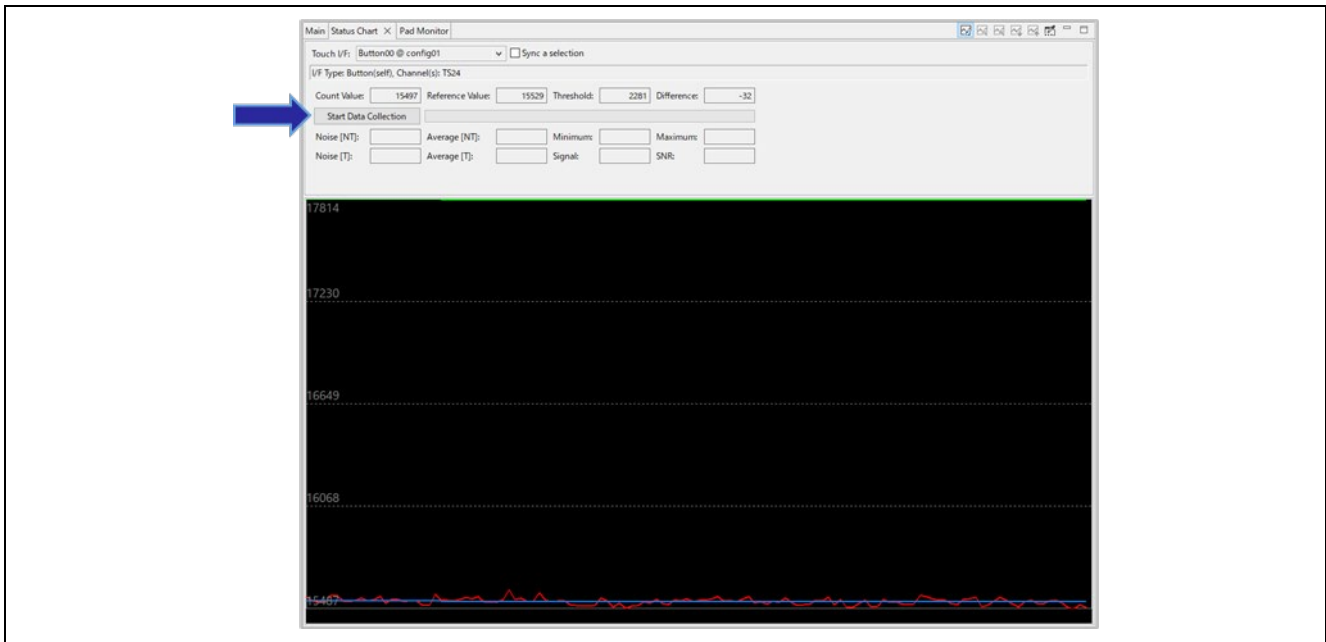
Main | Status Chart × | Pad Monitor

Touch I/F: Button00 @ config01

Sync a selection

I/F Type: Button(self), Channel(s): TS24

Count Value: 15497 Reference Value: 15529 Threshold: 2281 Difference: -32

Start Data Collection

Noise [NT]: Average [NT]: Minimum: Maximum:

Noise [T]: Average [T]: Signal: SNR:

17814

17230

16649

16068

15487